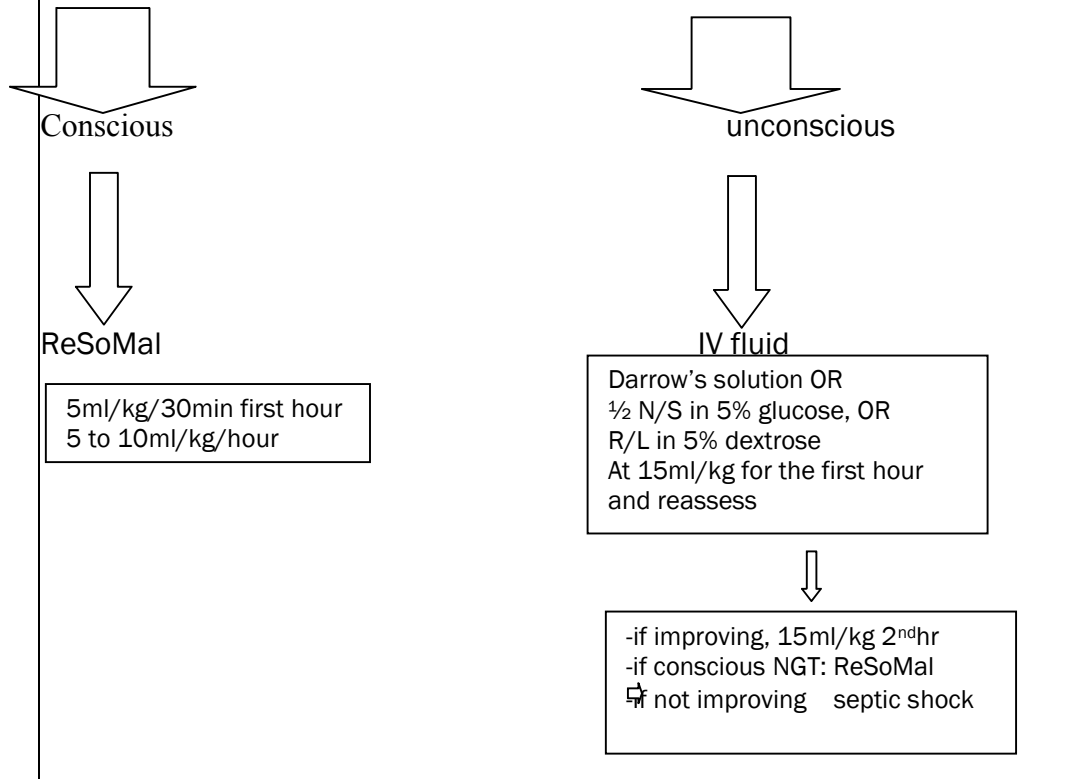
Conscious

unconscious

ReSoMal

5ml/kg/30min first hour
5 to 10ml/kg/hour

IV fluid

Darrow's solution OR
½ N/S in 5% glucose, OR
R/L in 5% dextrose
At 15ml/kg for the first hour and reassess

-if improving, 15ml/kg 2$^{nd}$hr
-if conscious NGT: ReSoMal
if not improving septic shock